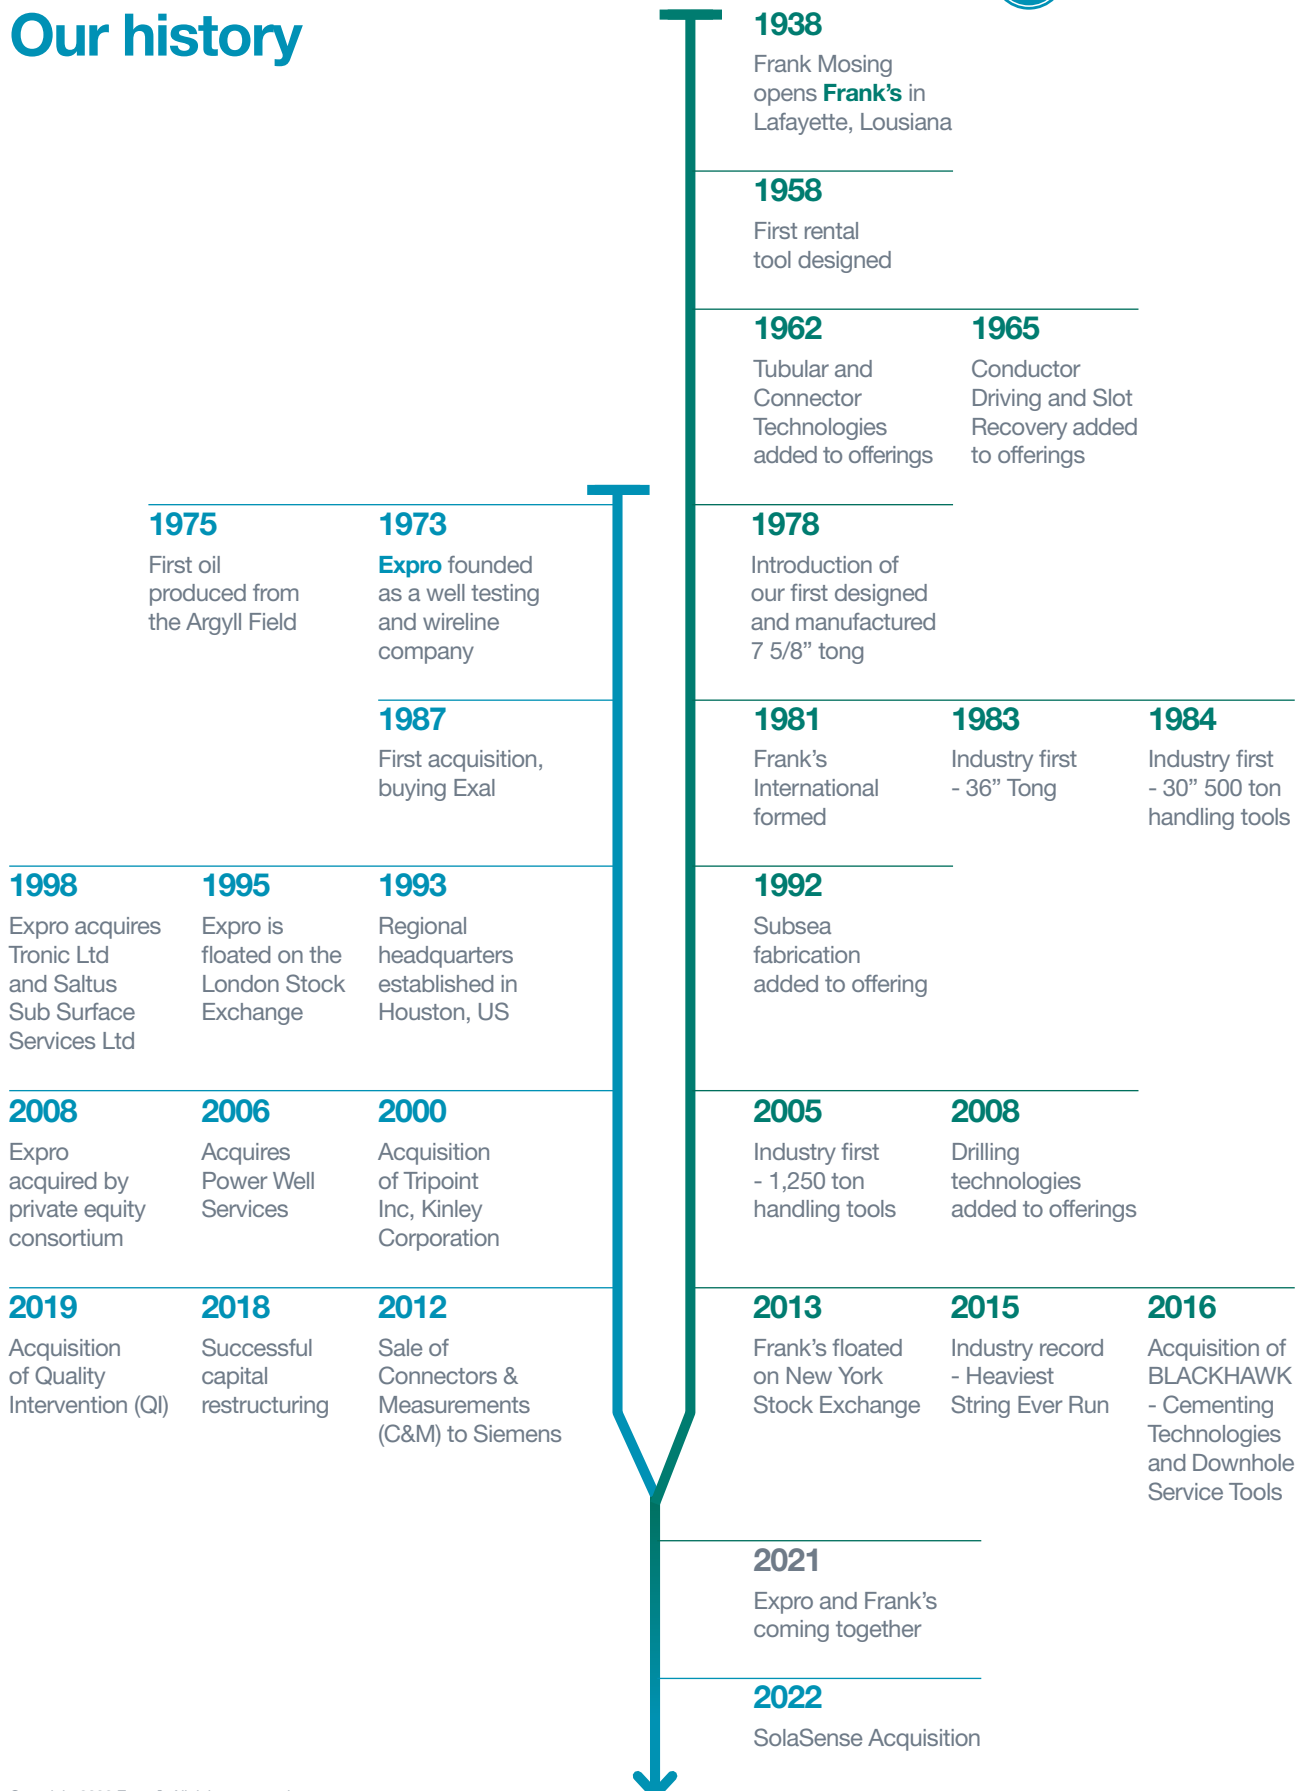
Our history

1938
Frank Mosing opens Frank's in Lafayette, Lousiana

1958
First rental tool designed

1962
Tubular and Connector Technologies added to offerings

1965
Conductor Driving and Slot Recovery added to offerings

1975
First oil produced from the Argyll Field

1973
Expro founded as a well testing and wireline company

1978
Introduction of our first designed and manufactured 7 5/8" tong

1987
First acquisition, buying Exal

1981
Frank's International formed

1983
Industry first - 36" Tong

1984
Industry first - 30" 500 ton handling tools

1998
Expro acquires Tronic Ltd and Saltus Sub Surface Services Ltd

1995
Expro is floated on the London Stock Exchange

1993
Regional headquarters established in Houston, US

1992
Subsea fabrication added to offering

2008
Expro acquired by private equity consortium

2006
Acquires Power Well Services

2000
Acquisition of Tripoint Inc, Kinley Corporation

2005
Industry first - 1,250 ton handling tools

2008
Drilling technologies added to offerings

2019
Acquisition of Quality Intervention (QI)

2018
Successful capital restructuring

2012
Sale of Connectors & Measurements (C&M) to Siemens

2013
Frank's floated on New York Stock Exchange

2015
Industry record - Heaviest String Ever Run

2016
Acquisition of BLACKHAWK - Cementing Technologies and Downhole Service Tools

2021
Expro and Frank's coming together

2022
SolaSense Acquisition